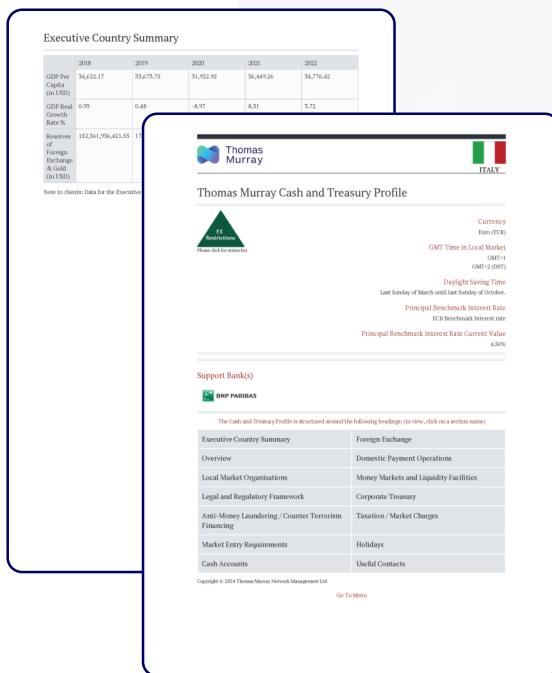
Executive Country Summary

| | 2018 | 2019 | 2020 | 2021 | 2022 |
|---|---|---|---|---|---|
| GDP Per Capita (in USD) | 34,622.17 | 33,673.75 | 31,922.92 | 36,449.26 | 34,776.42 |
| GDP Real Growth Rate % | 0.93 | 0.48 | -8.97 | 8.31 | 3.72 |
| Reserves of Foreign Exchange & Gold (in USD) | 152,361,956,421.55 | 17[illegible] | | | |

Note to clients: Data for the Executive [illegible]

Thomas Murray

ITALY

Thomas Murray Cash and Treasury Profile

FX Restrictions
Please click for status key

Currency
Euro (EUR)

GMT Time in Local Market
GMT+1
GMT+2 (DST)

Daylight Saving Time
Last Sunday of March until last Sunday of October.

Principal Benchmark Interest Rate
ECB Benchmark Interest rate

Principal Benchmark Interest Rate Current Value
4.50%

Support Bank(s)

BNP PARIBAS

The Cash and Treasury Profile is structured around the following headings: (to view, click on a section name)

| Executive Country Summary | Foreign Exchange |
|---|---|
| Overview | Domestic Payment Operations |
| Local Market Organisations | Money Markets and Liquidity Facilities |
| Legal and Regulatory Framework | Corporate Treasury |
| Anti-Money Laundering / Counter Terrorism Financing | Taxation / Market Charges |
| Market Entry Requirements | Holidays |
| Cash Accounts | Useful Contacts |

Copyright © 2024 Thomas Murray Network Management Ltd

Go To Menu